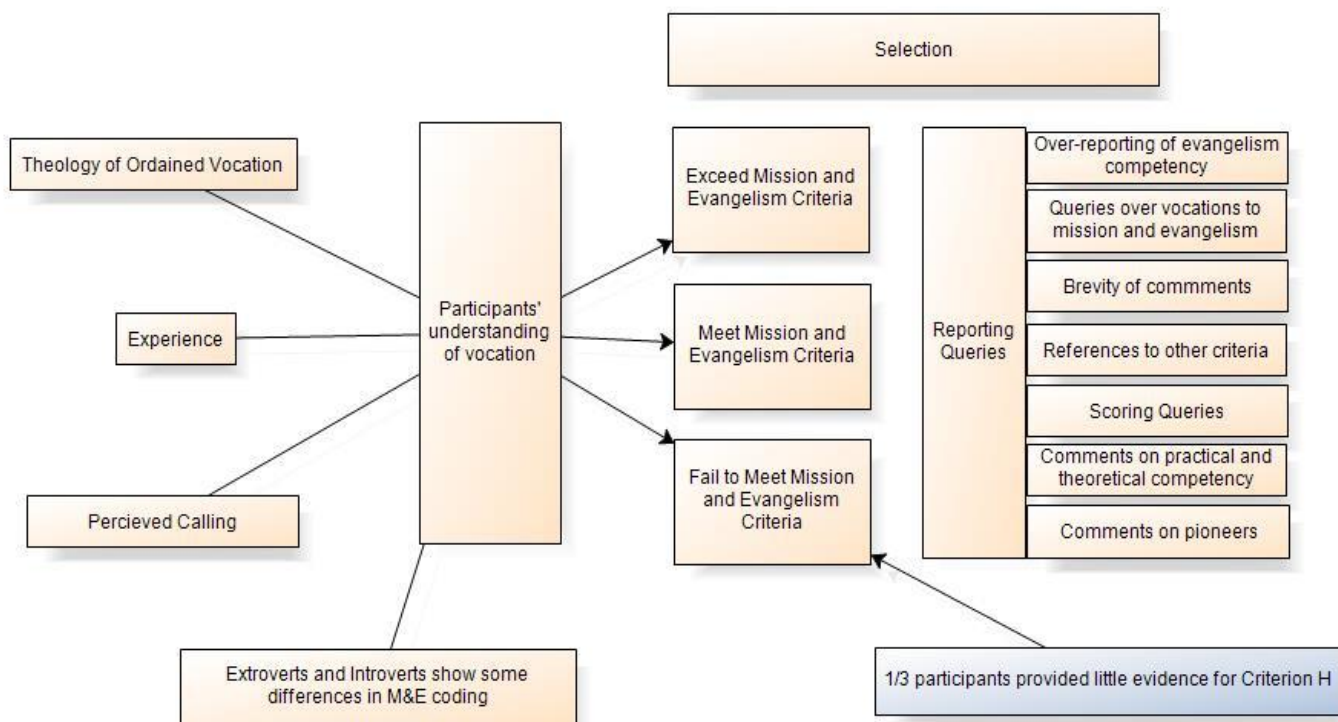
Selection

Theology of Ordained Vocation

Experience

Percieved Calling

Participants' understanding of vocation

Exceed Mission and Evangelism Criteria

Meet Mission and Evangelism Criteria

Fail to Meet Mission and Evangelism Criteria

Reporting Queries

Over-reporting of evangelism competency

Queries over vocations to mission and evangelism

Brevity of commments

References to other criteria

Scoring Queries

Comments on practical and theoretical competency

Comments on pioneers

Extroverts and Introverts show some differences in M&E coding

1/3 participants provided little evidence for Criterion H